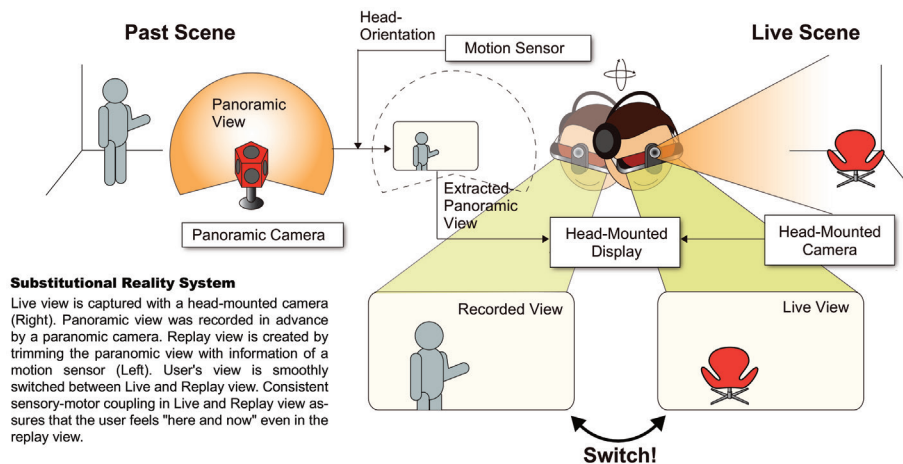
Past Scene

Head-Orientation

Motion Sensor

Live Scene

Panoramic View

Extracted-Panoramic View

Panoramic Camera

Head-Mounted Display

Head-Mounted Camera

Substitutional Reality System

Live view is captured with a head-mounted camera (Right). Panoramic view was recorded in advance by a paranomic camera. Replay view is created by trimming the paranomic view with information of a motion sensor (Left). User's view is smoothly switched between Live and Replay view. Consistent sensory-motor coupling in Live and Replay view assures that the user feels "here and now" even in the replay view.

Recorded View

Live View

Switch!